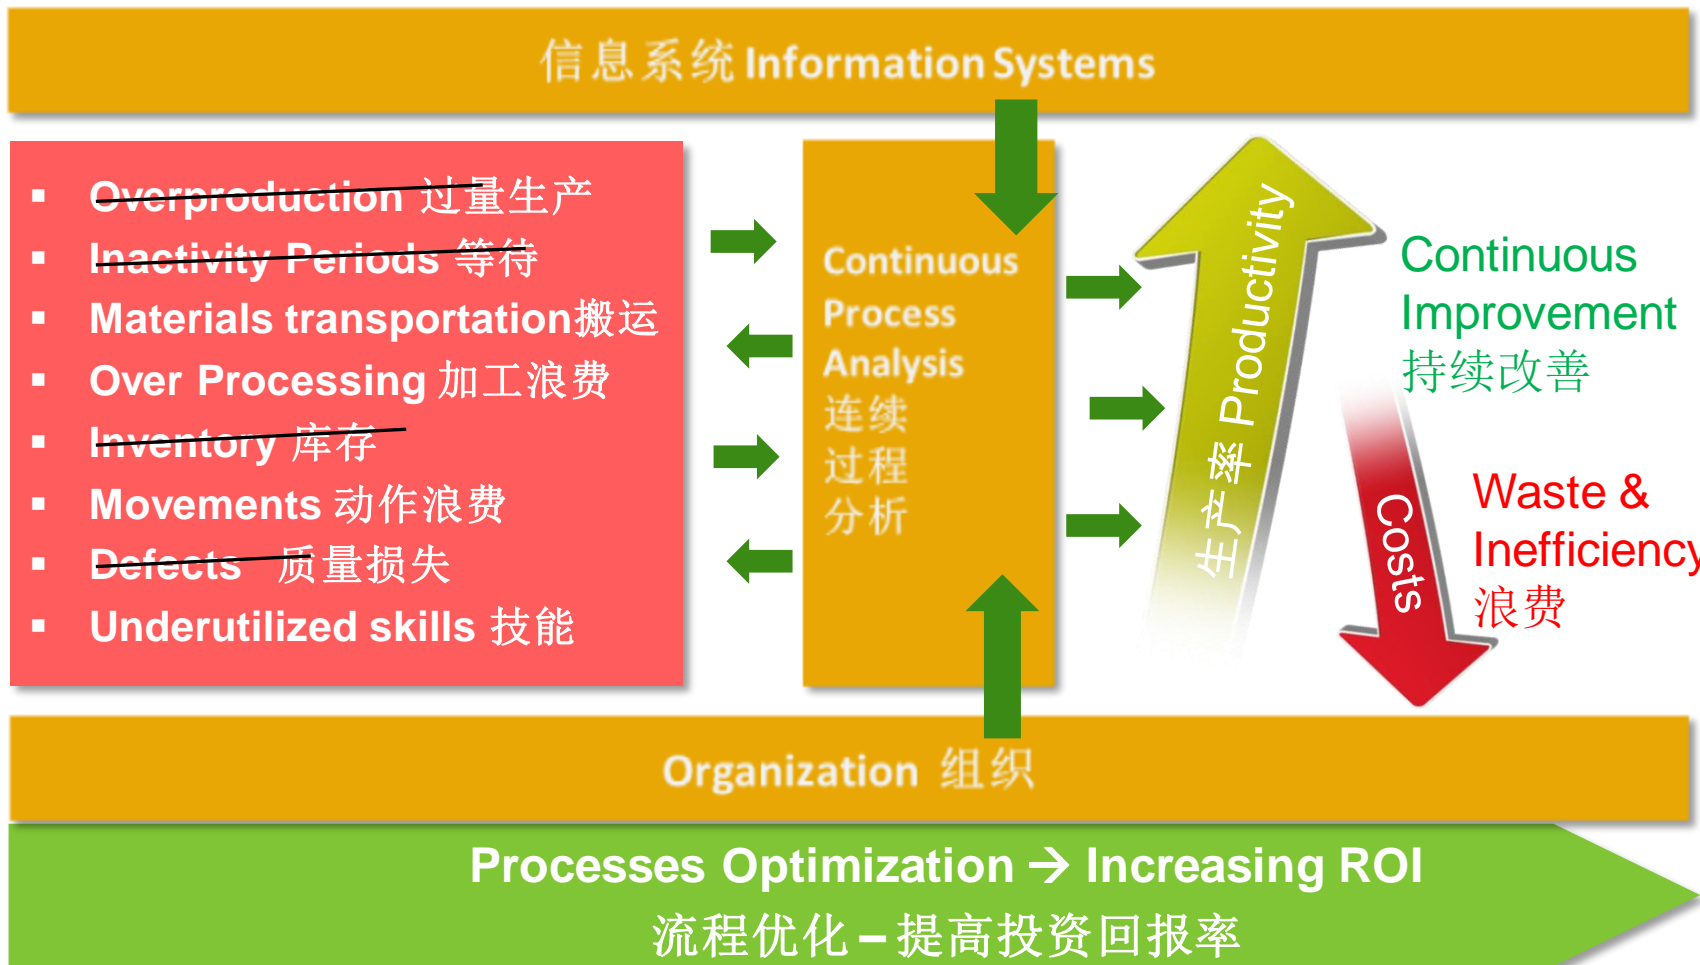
信息系统 Information Systems

- Overproduction 过量生产
- Inactivity Periods 等待
- Materials transportation搬运
- Over Processing 加工浪费
- Inventory 库存
- Movements 动作浪费
- Defects 质量损失
- Underutilized skills 技能

Continuous Process Analysis 连续过程分析

生产率 Productivity

Costs

Continuous Improvement 持续改善

Waste & Inefficiency 浪费

Organization 组织

Processes Optimization → Increasing ROI
流程优化 – 提高投资回报率